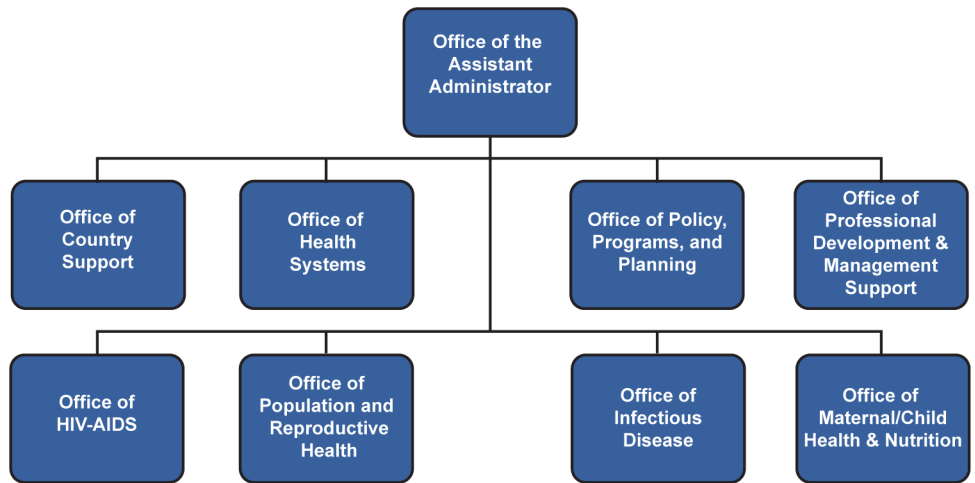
Office of the Assistant Administrator

Office of Country Support

Office of Health Systems

Office of Policy, Programs, and Planning

Office of Professional Development & Management Support

Office of HIV-AIDS

Office of Population and Reproductive Health

Office of Infectious Disease

Office of Maternal/Child Health & Nutrition